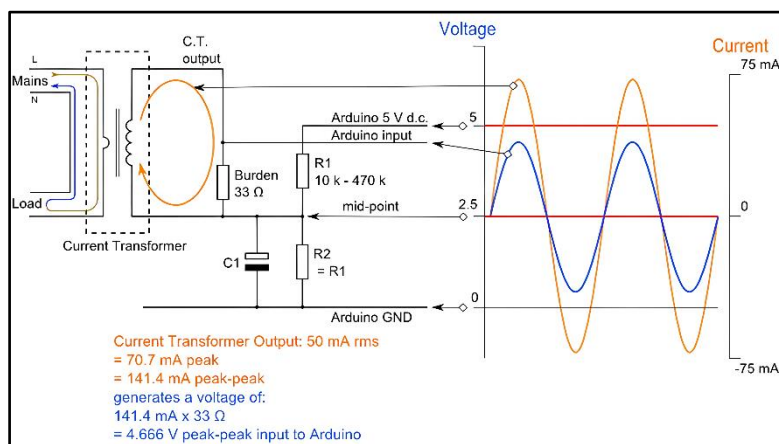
Voltage

Current

75 mA

C.T. output

L

Mains

N

Arduino 5 V d.c.

5

Arduino input

R1 10 k - 470 k

Burden 33 Ω

Load

mid-point

2.5

0

Current Transformer

C1

R2 = R1

0

Arduino GND

-75 mA

Current Transformer Output: 50 mA rms
= 70.7 mA peak
= 141.4 mA peak-peak
generates a voltage of:
141.4 mA x 33 Ω
= 4.666 V peak-peak input to Arduino